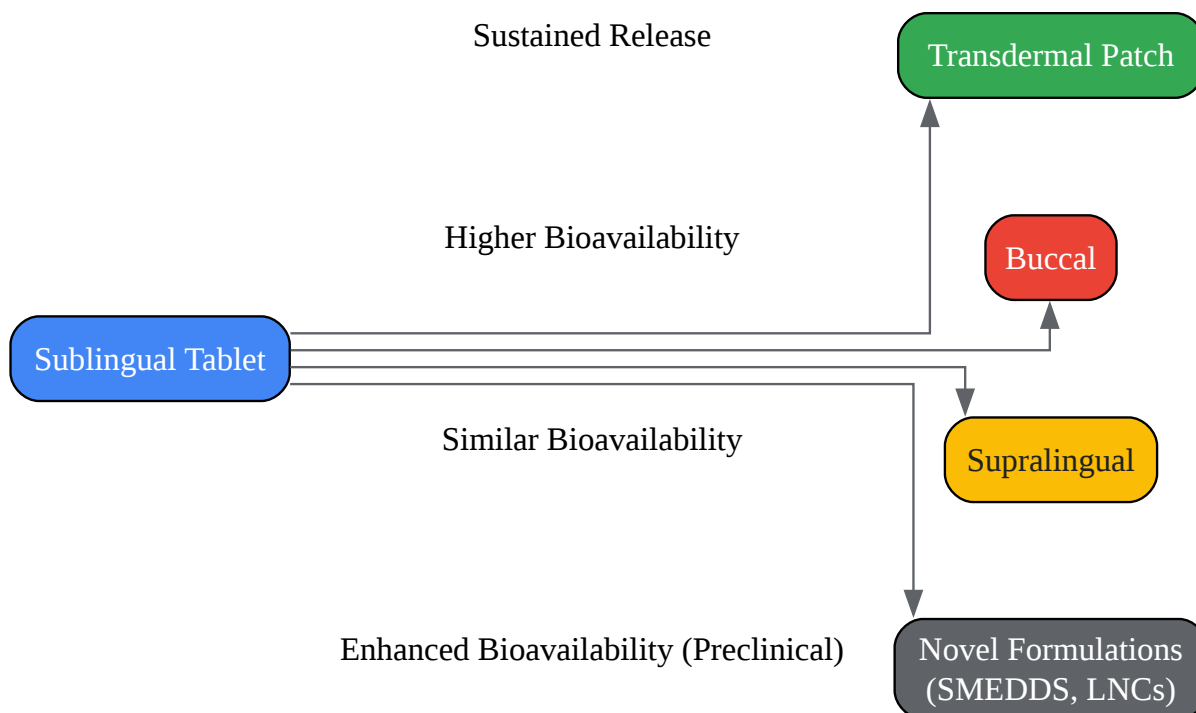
Sustained Release

Transdermal Patch

Higher Bioavailability

Buccal

Sublingual Tablet

Similar Bioavailability

Supralingual

Enhanced Bioavailability (Preclinical)

Novel Formulations (SMEDDS, LNCs)